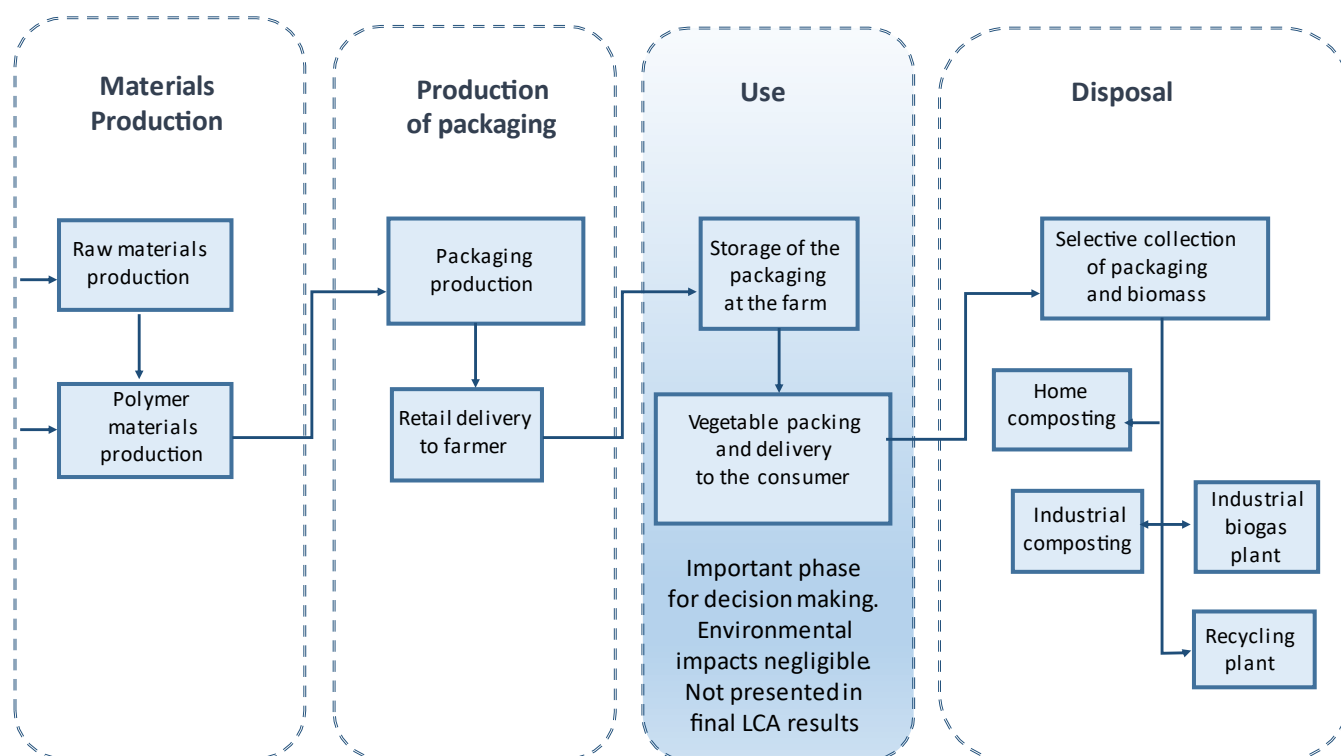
Materials Production

Raw materials production

Polymer materials production

Production of packaging

Packaging production

Retail delivery to farmer

Use

Storage of the packaging at the farm

Vegetable packing and delivery to the consumer

Important phase for decision making. Environmental impacts negligible. Not presented in final LCA results

Disposal

Selective collection of packaging and biomass

Home composting

Industrial composting

Industrial biogas plant

Recycling plant